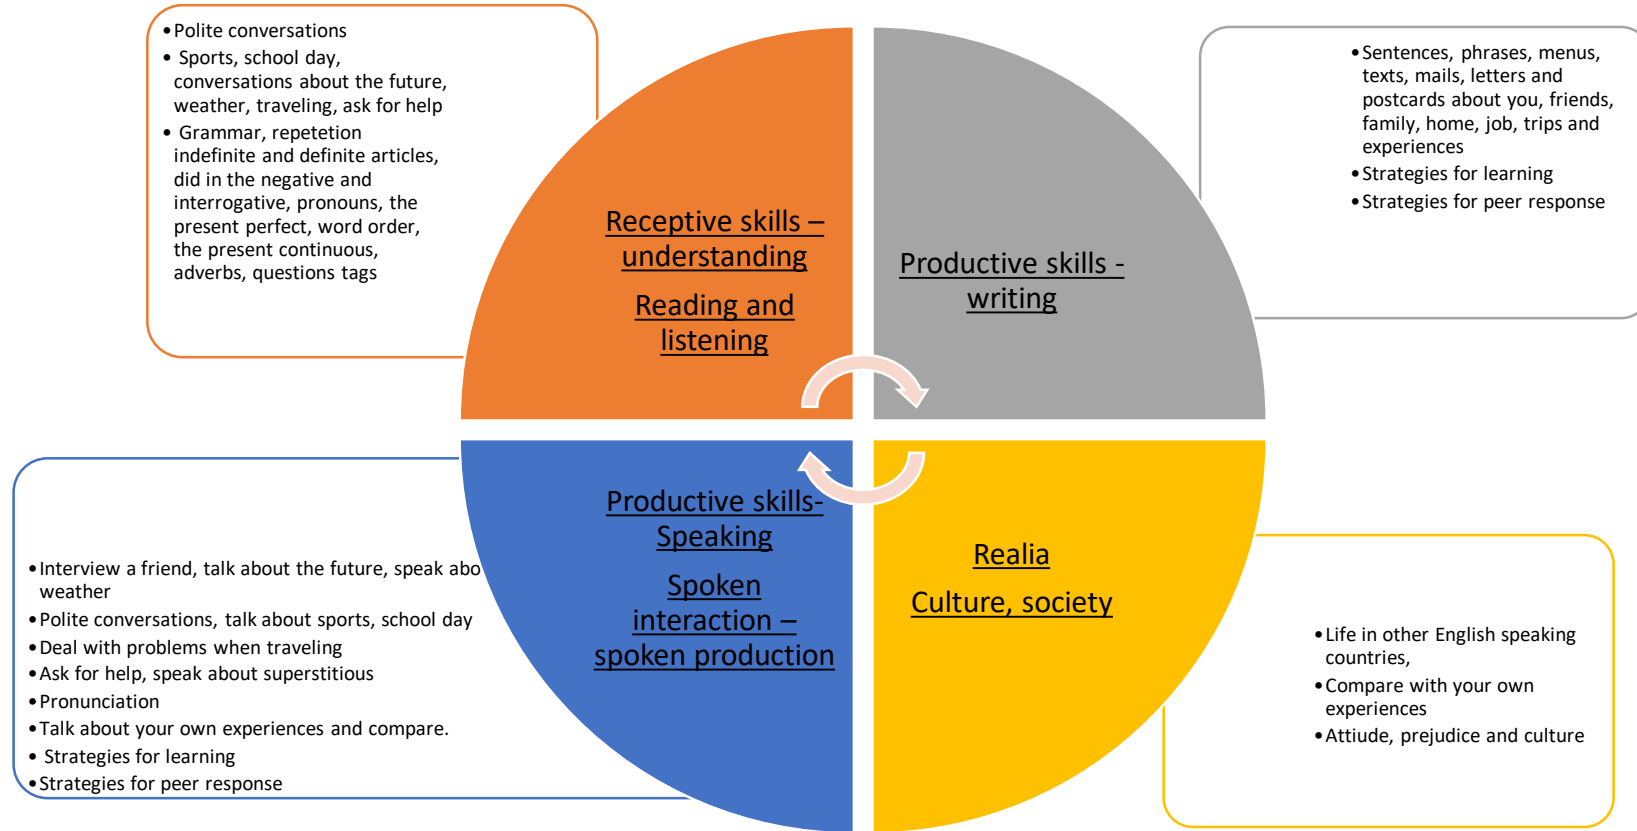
• Polite conversations
• Sports, school day, conversations about the future, weather, traveling, ask for help
• Grammar, repetetion indefinite and definite articles, did in the negative and interrogative, pronouns, the present perfect, word order, the present continuous, adverbs, questions tags

Receptive skills – understanding

Reading and listening

• Sentences, phrases, menus, texts, mails, letters and postcards about you, friends, family, home, job, trips and experiences
• Strategies for learning
• Strategies for peer response

Productive skills - writing

• Interview a friend, talk about the future, speak abo weather
• Polite conversations, talk about sports, school day
• Deal with problems when traveling
• Ask for help, speak about superstitious
• Pronunciation
• Talk about your own experiences and compare.
• Strategies for learning
• Strategies for peer response

Productive skills- Speaking

Spoken interaction – spoken production

Realia

Culture, society

• Life in other English speaking countries,
• Compare with your own experiences
• Attiude, prejudice and culture